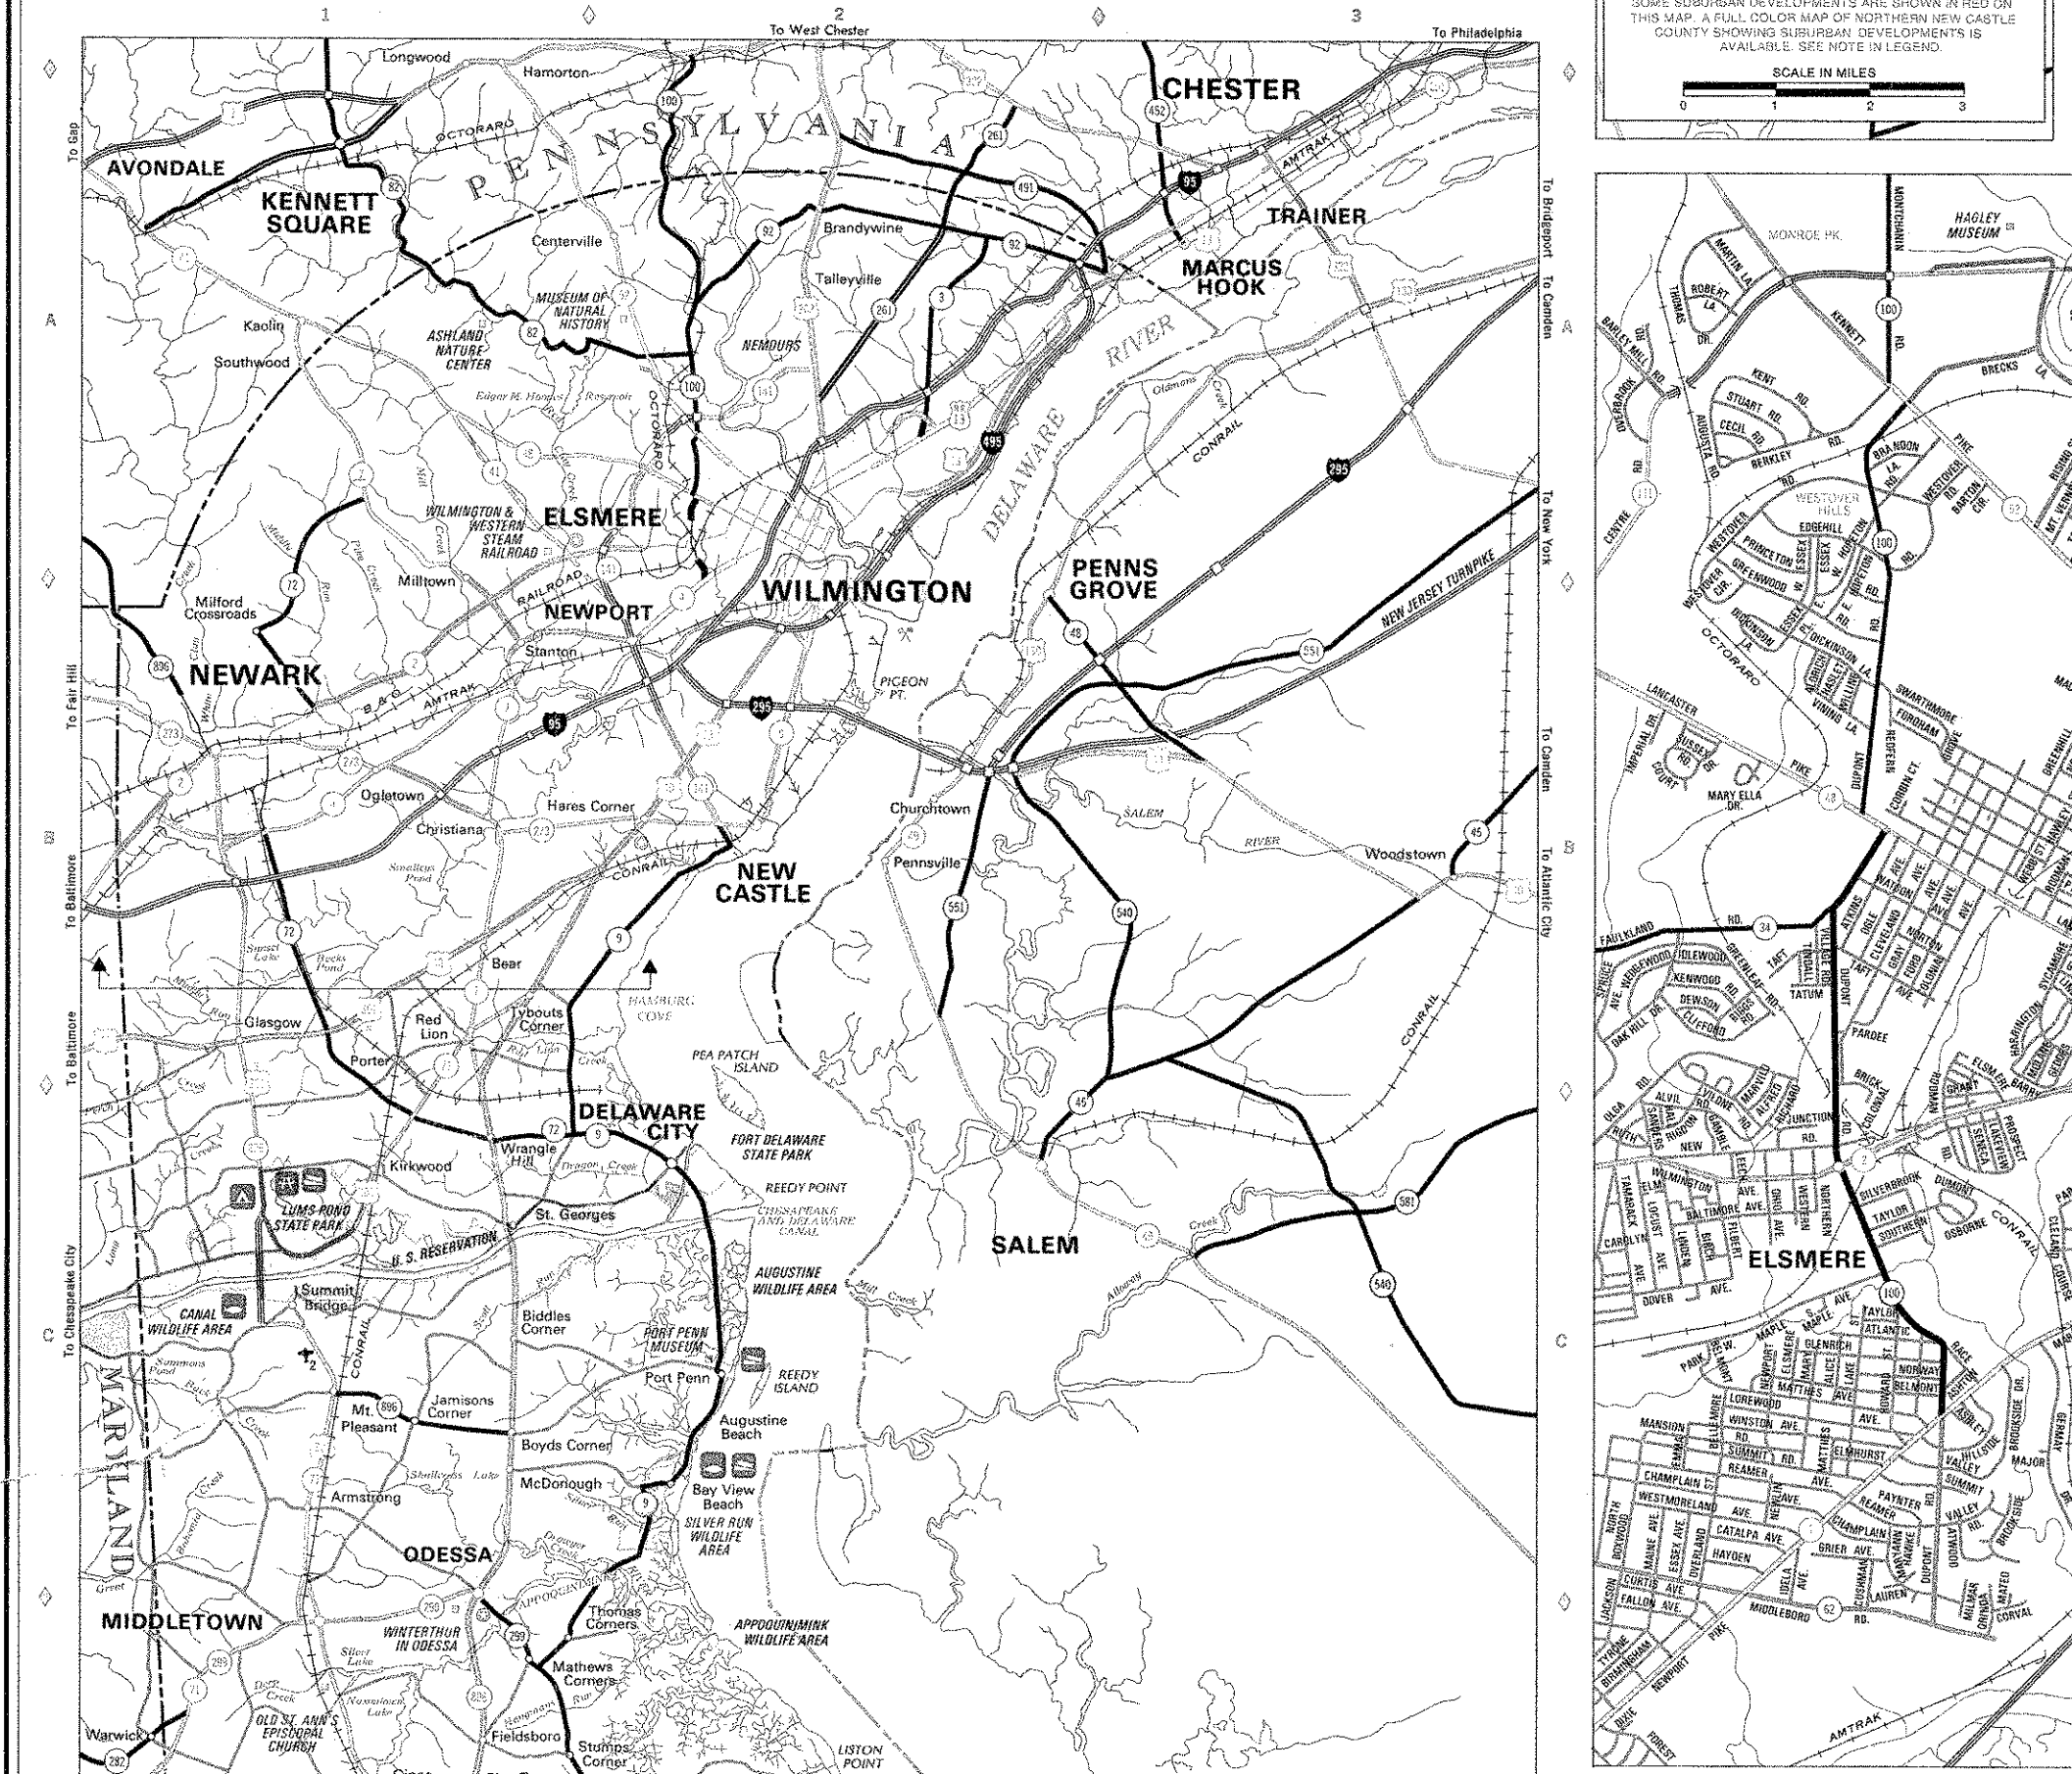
1 2 3

SOME SUBURBAN DEVELOPMENTS ARE SHOWN IN RED ON THIS MAP. A FULL COLOR MAP OF NORTHERN NEW CASTLE COUNTY SHOWING SUBURBAN DEVELOPMENTS IS AVAILABLE. SEE NOTE IN LEGEND.

SCALE IN MILES
0 1 2 3

To West Chester
To Philadelphia
To Gap
To Fair Hill
To Baltimore
To Baltimore
To Chesapeake City
To Bridgeport
To Camden
To New York
To Camden
To Atlantic City

A
B
C

Longwood
Hamorton
PENNSYLVANIA
OCTORARO
AVONDALE
KENNETT SQUARE
CHESTER
AMTRAK
TRAINER
Centerville
Brandywine
MARCUS HOOK
Talleyville
MUSEUM OF NATURAL HISTORY
ASHLAND NATURE CENTER
NEMOURS
Kaolin
Southwood
Edgar M. Hoopes Reservoir
OCTORARO
DELAWARE
RIVER
Oldmans Creek
CONRAIL
WILMINGTON & WESTERN STEAM RAILROAD
ELSMERE
Mill Creek
Red Clay Creek
Pike Creek
Middle Run
White Clay Creek
Milltown
Milford Crossroads
RAILROAD
NEWPORT
WILMINGTON
PENNS GROVE
NEW JERSEY TURNPIKE
Stanton
NEWARK
B & O
AMTRAK
PIGEON PT.
Ogletown
Hares Corner
Christiana
Smalleys Pond
Churchtown
SALEM
RIVER
Pennsville
Woodstown
CONRAIL
NEW CASTLE
Sunset Lake
Becks Pond
Bear
HAMBURG COVE
Glasgow
Red Lion
Tybouts Corner
PEA PATCH ISLAND
Porter
DELAWARE CITY
FORT DELAWARE STATE PARK
Wrangle Hill
Dragon Creek
Kirkwood
REEDY POINT
LUMS POND STATE PARK
St. Georges
CHESAPEAKE AND DELAWARE CANAL
U. S. RESERVATION
SALEM
AUGUSTINE WILDLIFE AREA
Mill Creek
Summit Bridge
CANAL WILDLIFE AREA
Biddles Corner
PORT PENN MUSEUM
REEDY ISLAND
Summons Pond
Port Penn
Mt. Pleasant
Jamisons Corner
Augustine Beach
Boyds Corner
Shallcross Lake
McDonough
Bay View Beach
SILVER RUN WILDLIFE AREA
Armstrong
MARYLAND
ODESSA
APPOQUINIMINK
Thomas Corners
APPOQUINIMINK WILDLIFE AREA
MIDDLETOWN
WINTERTHUR IN ODESSA
Silver Lake
Mathews Corners
Noxontown Lake
OLD ST. ANN'S EPISCOPAL CHURCH
Warwick
Fieldsboro
Stumps Corner
LISTON POINT
CONRAIL
Alloway Creek

HAGLEY MUSEUM
MONTCHANIN RD.
MONROE PK.
MARTIN LA.
ROBERT LA.
THOMAS DR.
KENNETT PIKE
BARLEY MILL RD.
OVERBROOK RD.
AUGUSTA RD.
KENT RD.
STUART RD.
CECIL RD.
BERKLEY RD.
BRECKS LA.
BRANDON LA.
WESTOVER HILLS
EDGEHILL
PRINCETON
GREENWOOD
W. ESSEX
ESSEX
E. HOPETON
W. HOPETON
WESTOVER CIR.
WESTOVER RD.
BARTON CIR.
RISING SUN
MT. VERNON
CENTRE RD.
DICKINSON LA.
E. DICKINSON LA.
OCTORARO
ALDRICH
HASLETT
WILLING
VINING LA.
LANCASTER PIKE
SWARTHMORE
FORDHAM
GROVE
IMPERIAL DR.
SUSSEX RD.
COURT
MARY ELLA DR.
DUPONT
REDFERN
CORBIN CT.
GREENHILL
WATSON AVE.
AVE.
NORTON
FORD
COLONIAL
TAFT
CLEVELAND
OGLE
ATKINS
FAULKLAND RD.
IDLEWOOD
KENWOOD
DEWSON
CLIFFORD
GREENLEAF RD.
TUNNELL
TATUM
VILLAGE RD.
PARDEE
SPRUCE AVE.
OAK HILL DR.
WEBLEWOOD
RD.
HARRINGTON
SYCAMORE
BRICK
GRANT
ELSMERE
ALVIL RD.
ULGA
RUTH
NEW
WILMINGTON
JUNCTION
MARVILLE
RICHARD
FRANCE
COLONIAL
SEWARD
SENECA
LAKEVIEW
PROSPECT
BALTIMORE AVE.
ELM
TAMARACK
LOCUST AVE.
CAROLYN
LINDEN
BIRCH
GILBERT
OHIO AVE.
WESTERN
NORTHERN
SILVERBROOK
DUMONT
TAYLOR
SOUTHERN
OSBORNE
CONRAIL
ELSMERE
DOVER AVE.
MAPLE AVE.
S. MAPLE
GLENRICH
ATLANTIC
TAYLOR
PARK
BELMONT
NEWPORT
ELSMERE
ALICE
LAKE
HOWARD ST.
NORWAY
RACE
ASHTON
MATTHES AVE.
LOREWOOD
MANSION
WINSTON AVE.
ELMHURST
HILLSIDE
BROOKSIDE DR.
GERMAY
SUMMIT RD.
REAMER AVE.
VALLEY
MAJOR
CHAMPLAIN CT.
WESTMORELAND AVE.
PAYNTER RD.
CATALPA AVE.
CHAMPLAIN
HAYDEN
GRIER AVE.
NORTH BOXWOOD
MAINE AVE.
ESSEX AVE.
OVERLAND
IDELLA AVE.
CUSHMAN
MARVANN
DUPONT
ATWOOD
LAUREN
CURTIS AVE.
FALLON AVE.
MIDDLEBORO RD.
MILMAR
ORINDA
CORVAL
JACKSON
TYRONE
BIRMINGHAM
NEWPORT PIKE
DIXIE
FOREST
AMTRAK
CLELAND
COURSE